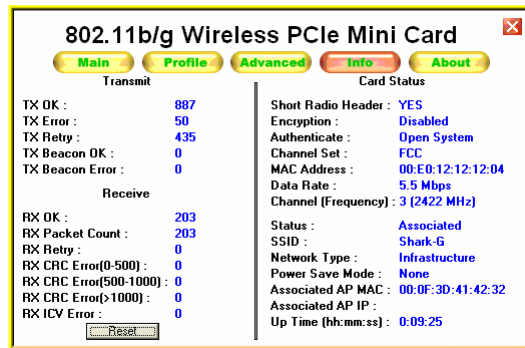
802.11b/g Wireless PCIe Mini Card

Main Profile Advanced Info About

Transmit

TX OK : 887
TX Error : 50
TX Retry : 435
TX Beacon OK : 0
TX Beacon Error : 0

Receive

RX OK : 203
RX Packet Count : 203
RX Retry : 0
RX CRC Error(0-500) : 0
RX CRC Error(500-1000) : 0
RX CRC Error(>1000) : 0
RX ICV Error : 0

Reset

Card Status

Short Radio Header : YES
Encryption : Disabled
Authenticate : Open System
Channel Set : FCC
MAC Address : 00:E0:12:12:12:04
Data Rate : 5.5 Mbps
Channel (Frequency) : 3 (2422 MHz)

Status : Associated
SSID : Shark-G
Network Type : Infrastructure
Power Save Mode : None
Associated AP MAC : 00:0F:3D:41:42:32
Associated AP IP :
Up Time (hh:mm:ss) : 0:09:25